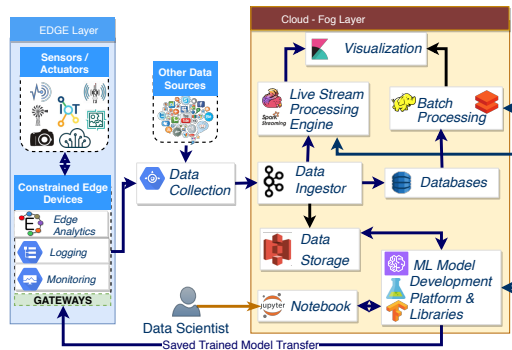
EDGE Layer

Sensors / Actuators

IoT

Other Data Sources

Constrained Edge Devices

Edge Analytics

Logging

Monitoring

GATEWAYS

Data Collection

Cloud - Fog Layer

Visualization

Live Stream Processing Engine

Spark Streaming

Batch Processing

Data Ingestor

Databases

Data Storage

ML Model Development Platform & Libraries

Data Scientist

jupyter

Notebook

Saved Trained Model Transfer